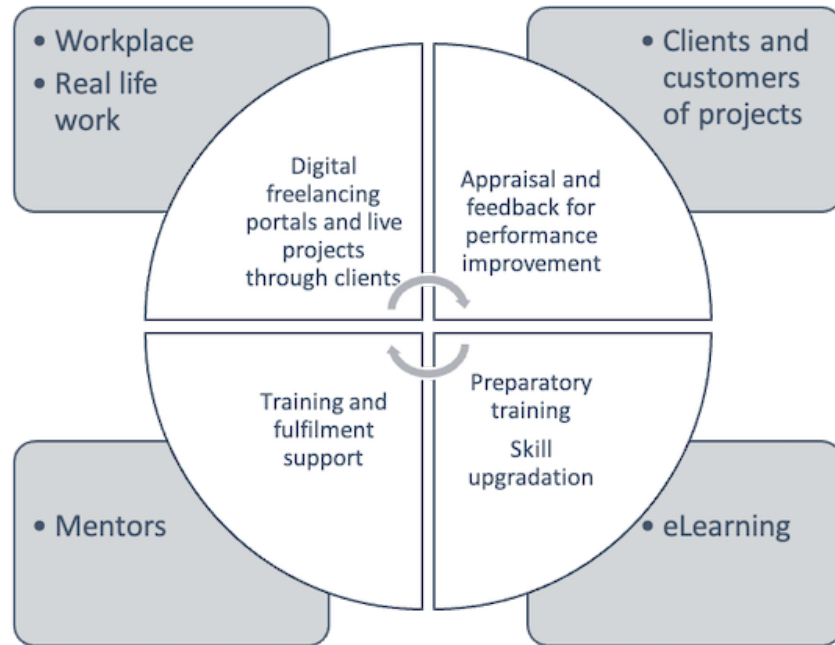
• Workplace
• Real life work

• Clients and customers of projects

Digital freelancing portals and live projects through clients

Appraisal and feedback for performance improvement

Training and fulfilment support

Preparatory training

Skill upgradation

• Mentors

• eLearning